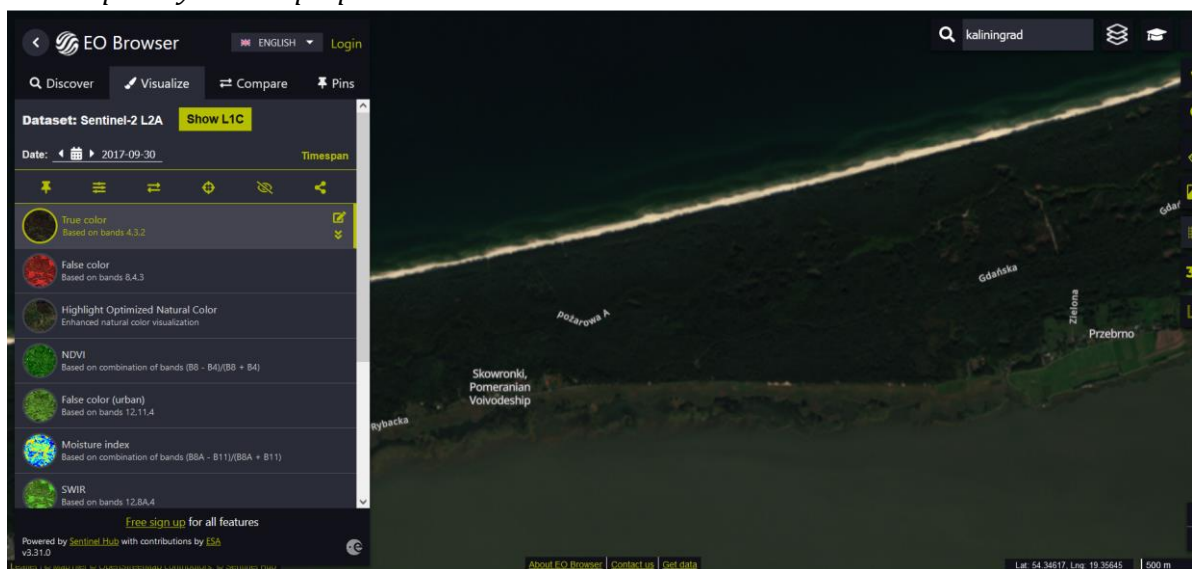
EO Browser
ENGLISH
Login
Discover
Visualize
Compare
Pins
Dataset: Sentinel-2 L2A
Show L1C
Date: 2017-09-30
Timespan
True color
Based on bands 4,3,2
False color
Based on bands 8,4,3
Highlight Optimized Natural Color
Enhanced natural color visualization
NDVI
Based on combination of bands (B8 - B4)/(B8 + B4)
False color (urban)
Based on bands 12,11,4
Moisture index
Based on combination of bands (B8A - B11)/(B8A + B11)
SWIR
Based on bands 12,8A,4
Free sign up for all features
Powered by Sentinel Hub with contributions by ESA
v3.31.0
kaliningrad
Gdańska
Zielona
Przebrno
Pożarowa A
Skowronki, Pomeranian Voivodeship
Rybacka
About EO Browser
Contact us
Get data
Lat: 54.34617, Lng: 19.35645
500 m